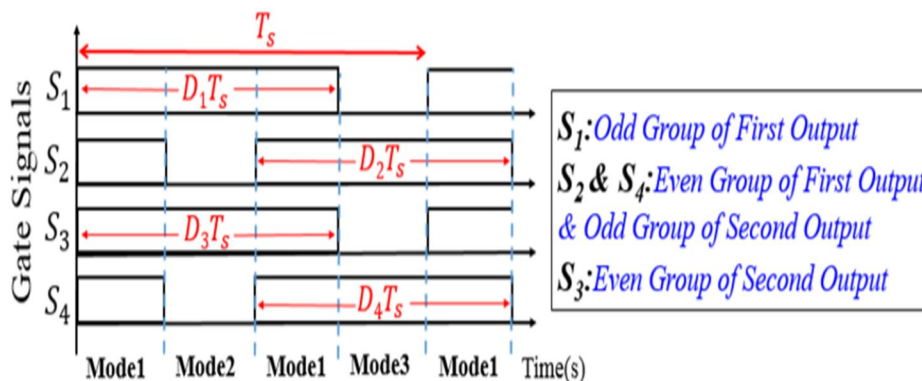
$T_s$

Gate Signals

$S_1$ $D_1T_s$

$S_2$ $D_2T_s$

$S_3$ $D_3T_s$

$S_4$ $D_4T_s$

Mode1 Mode2 Mode1 Mode3 Mode1 Time(s)

$S_1$: Odd Group of First Output

$S_2$ & $S_4$: Even Group of First Output & Odd Group of Second Output

$S_3$: Even Group of Second Output